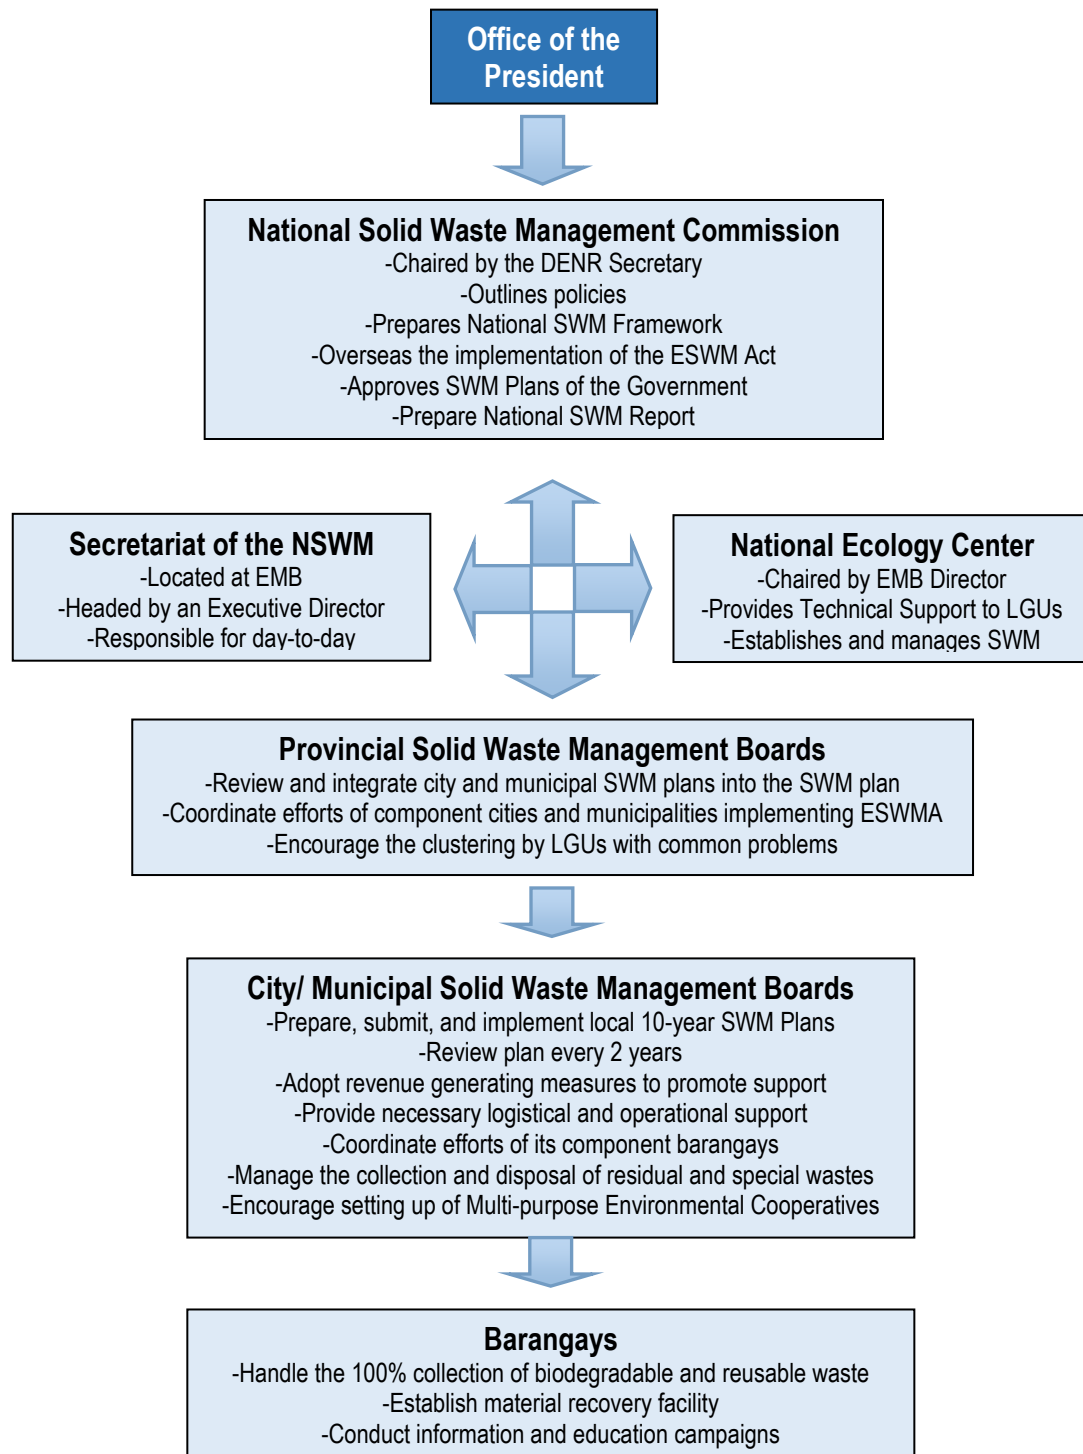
Office of the President

National Solid Waste Management Commission
-Chaired by the DENR Secretary
-Outlines policies
-Prepares National SWM Framework
-Overseas the implementation of the ESWM Act
-Approves SWM Plans of the Government
-Prepare National SWM Report

Secretariat of the NSWM
-Located at EMB
-Headed by an Executive Director
-Responsible for day-to-day

National Ecology Center
-Chaired by EMB Director
-Provides Technical Support to LGUs
-Establishes and manages SWM

Provincial Solid Waste Management Boards
-Review and integrate city and municipal SWM plans into the SWM plan
-Coordinate efforts of component cities and municipalities implementing ESWMA
-Encourage the clustering by LGUs with common problems

City/ Municipal Solid Waste Management Boards
-Prepare, submit, and implement local 10-year SWM Plans
-Review plan every 2 years
-Adopt revenue generating measures to promote support
-Provide necessary logistical and operational support
-Coordinate efforts of its component barangays
-Manage the collection and disposal of residual and special wastes
-Encourage setting up of Multi-purpose Environmental Cooperatives

Barangays
-Handle the 100% collection of biodegradable and reusable waste
-Establish material recovery facility
-Conduct information and education campaigns